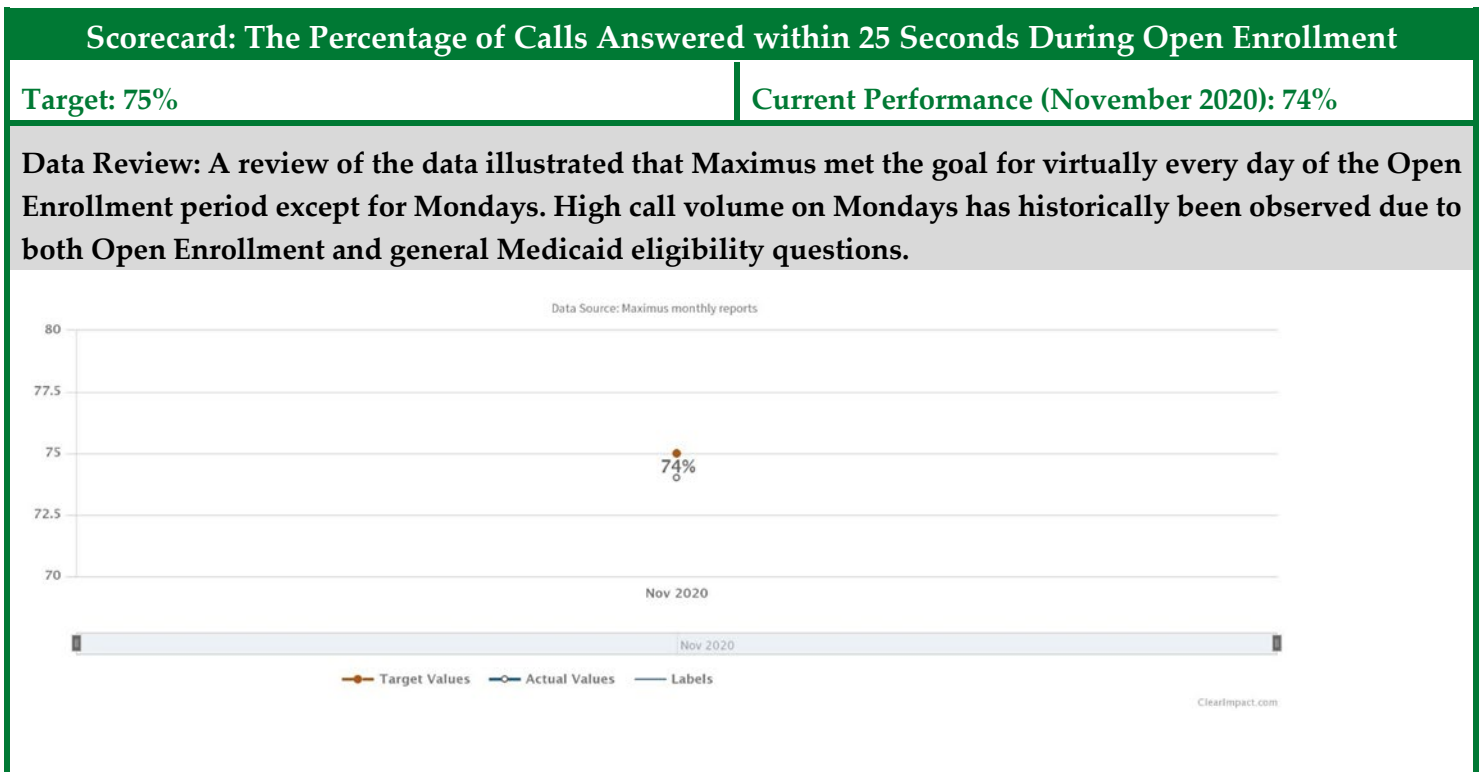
Scorecard: The Percentage of Calls Answered within 25 Seconds During Open Enrollment

| Target: 75% | Current Performance (November 2020): 74% |
|---|---|

Data Review: A review of the data illustrated that Maximus met the goal for virtually every day of the Open Enrollment period except for Mondays. High call volume on Mondays has historically been observed due to both Open Enrollment and general Medicaid eligibility questions.

Data Source: Maximus monthly reports

80
77.5
75
72.5
70

74%

Nov 2020

Nov 2020

Target Values  Actual Values  Labels

ClearImpact.com